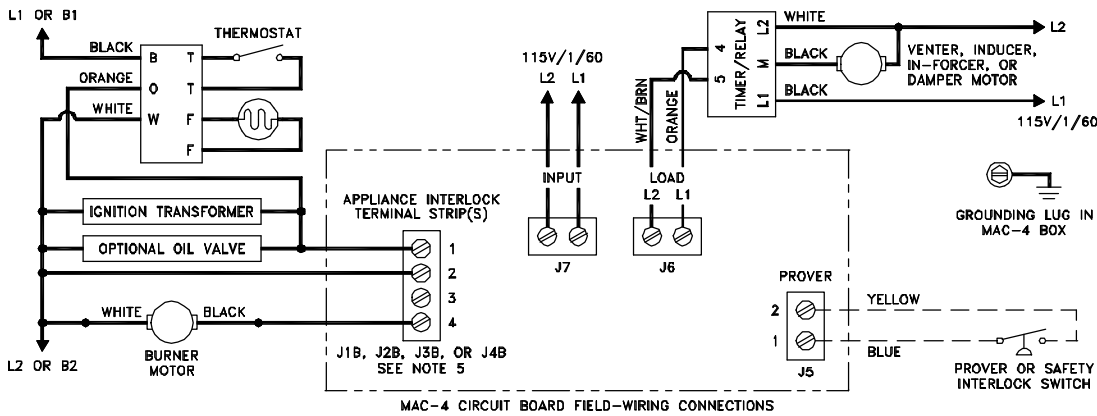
L1 OR B1

BLACK B T THERMOSTAT

ORANGE O T

WHITE W F

F

IGNITION TRANSFORMER

OPTIONAL OIL VALVE

WHITE BLACK

BURNER MOTOR

L2 OR B2

APPLIANCE INTERLOCK TERMINAL STRIP(S)

1

2

3

4

J1B, J2B, J3B, OR J4B SEE NOTE 5

115V/1/60

L2 L1

INPUT

J7

WHT/BRN ORANGE

LOAD

L2 L1

J6

4 5 TIMER/RELAY L2 M L1

WHITE

BLACK

BLACK

L2

VENTER, INDUCER, IN-FORCER, OR DAMPER MOTOR

L1

115V/1/60

GROUNDING LUG IN MAC-4 BOX

PROVER

2

1

J5

YELLOW

BLUE

PROVER OR SAFETY INTERLOCK SWITCH

MAC-4 CIRCUIT BOARD FIELD-WIRING CONNECTIONS